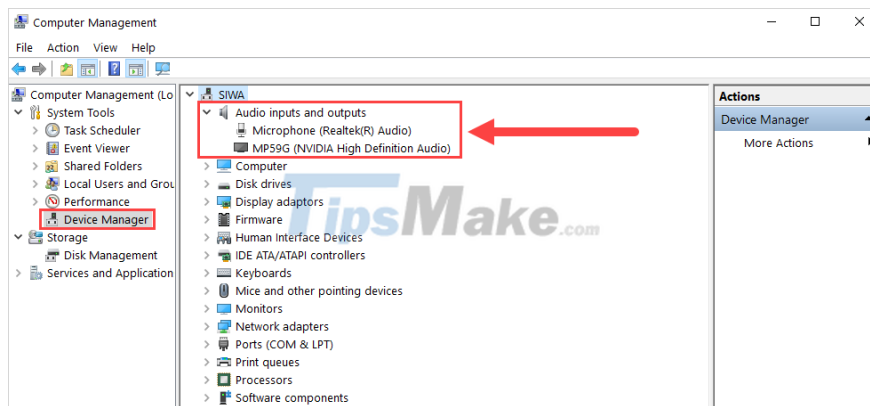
Computer Management

File Action View Help

Computer Management (Lo
System Tools
Task Scheduler
Event Viewer
Shared Folders
Local Users and Grou
Performance
Device Manager
Storage
Disk Management
Services and Application

SIWA
Audio inputs and outputs
Microphone (Realtek(R) Audio)
MP59G (NVIDIA High Definition Audio)
Computer
Disk drives
Display adaptors
Firmware
Human Interface Devices
IDE ATA/ATAPI controllers
Keyboards
Mice and other pointing devices
Monitors
Network adapters
Ports (COM & LPT)
Print queues
Processors
Software components

TipsMake.com

Actions
Device Manager
More Actions